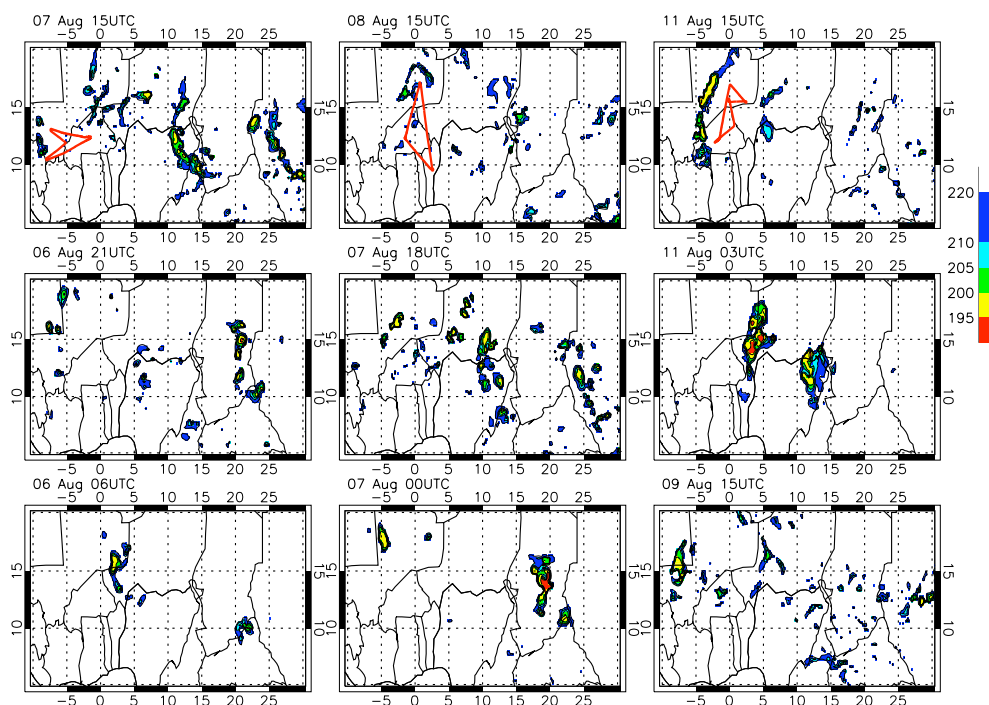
07 Aug 15UTC
-5 0 5 10 15 20 25
15
10
-5 0 5 10 15 20 25

08 Aug 15UTC
-5 0 5 10 15 20 25
15
10
-5 0 5 10 15 20 25

11 Aug 15UTC
-5 0 5 10 15 20 25
15
10

06 Aug 21UTC
-5 0 5 10 15 20 25
15
10
-5 0 5 10 15 20 25

07 Aug 18UTC
-5 0 5 10 15 20 25
15
10
-5 0 5 10 15 20 25

11 Aug 03UTC
-5 0 5 10 15 20 25
15
10

06 Aug 06UTC
-5 0 5 10 15 20 25
15
10
-5 0 5 10 15 20 25

07 Aug 00UTC
-5 0 5 10 15 20 25
15
10
-5 0 5 10 15 20 25

09 Aug 15UTC
-5 0 5 10 15 20 25
15
10
-5 0 5 10 15 20 25

220
210
205
200
195